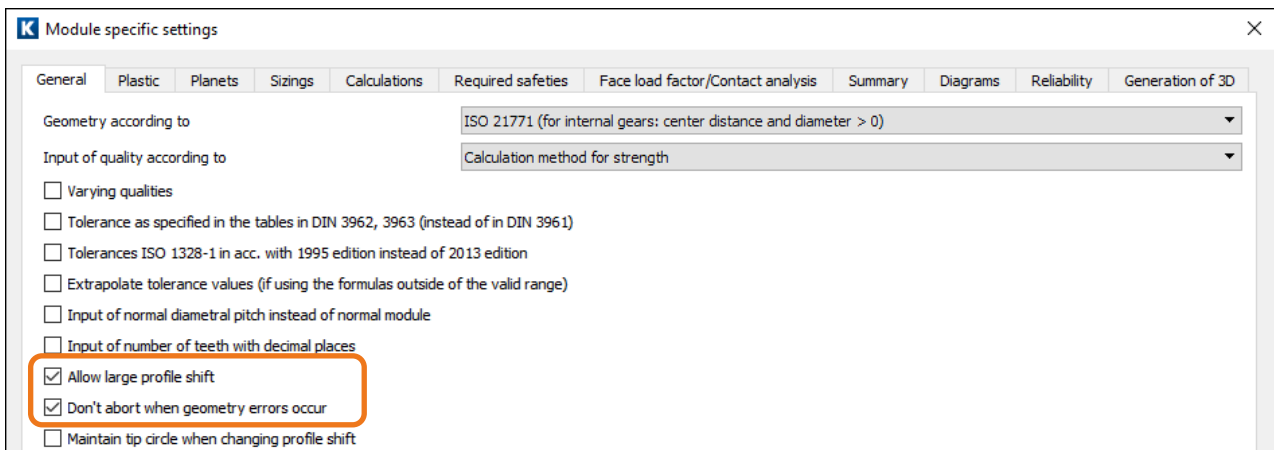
K Module specific settings ×

General | Plastic | Planets | Sizings | Calculations | Required safeties | Face load factor/Contact analysis | Summary | Diagrams | Reliability | Generation of 3D

Geometry according to
ISO 21771 (for internal gears: center distance and diameter > 0)

Input of quality according to
Calculation method for strength

☐ Varying qualities
☐ Tolerance as specified in the tables in DIN 3962, 3963 (instead of in DIN 3961)
☐ Tolerances ISO 1328-1 in acc. with 1995 edition instead of 2013 edition
☐ Extrapolate tolerance values (if using the formulas outside of the valid range)
☐ Input of normal diametral pitch instead of normal module
☐ Input of number of teeth with decimal places
☑ Allow large profile shift
☑ Don't abort when geometry errors occur
☐ Maintain tip circle when changing profile shift